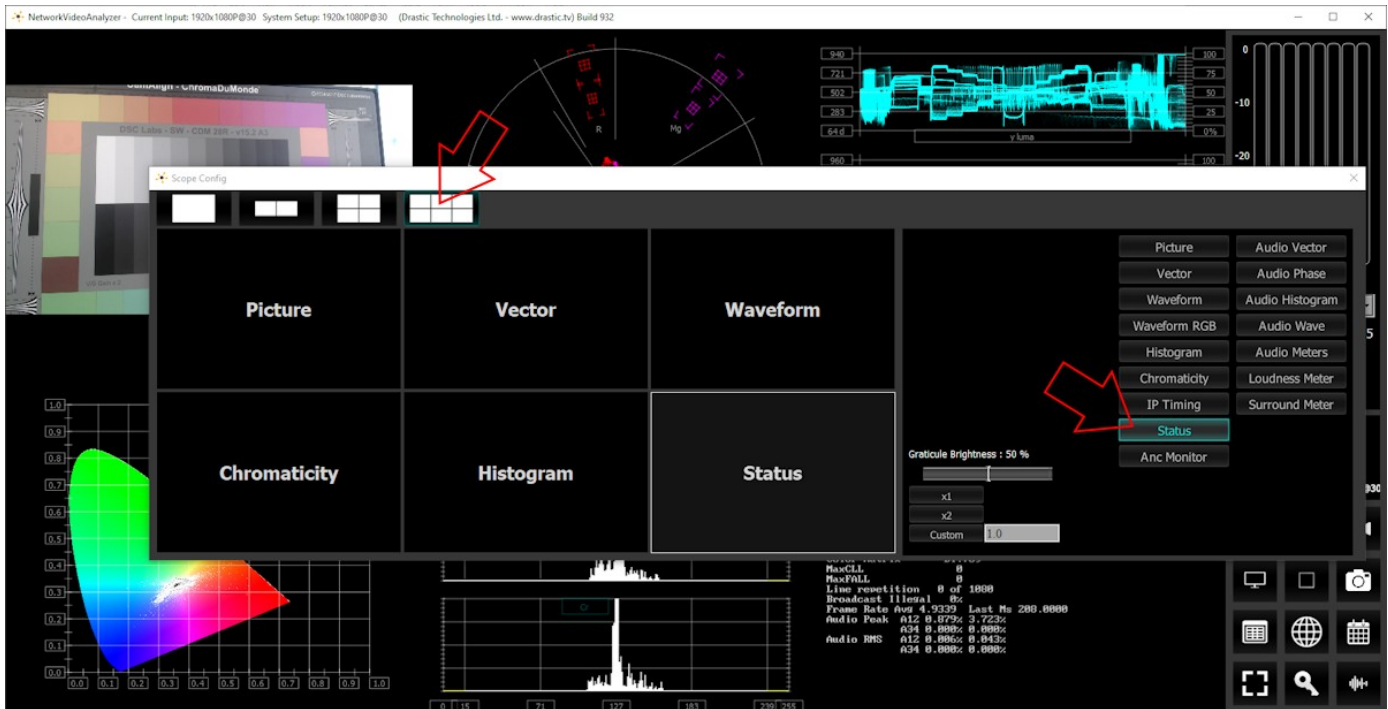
NetworkVideoAnalyzer - Current Input: 1920x1080P@30 System Setup: 1920x1080P@30 (Drastic Technologies Ltd. - www.drastic.tv) Build 932

CamAlign - ChromaDuMonde
DSC Labs - SW - CDM 28R - v15.2 A3

R
Mg

940
721
502
283
64 d
960
100
75
50
25
0%
100
y luma

0
-10
-20

Scope Config

Picture
Vector
Waveform
Chromaticity
Histogram
Status

Picture
Vector
Waveform
Waveform RGB
Histogram
Chromaticity
IP Timing
Status
Anc Monitor
Audio Vector
Audio Phase
Audio Histogram
Audio Wave
Audio Meters
Loudness Meter
Surround Meter

Graticule Brightness : 50 %
x1
x2
Custom
1.0

MaxCLL 0
MaxFALL 0
Line repetition 0 of 1080
Broadcast Illegal 0%
Frame Rate Avg 4.9339 Last Ms 200.0000
Audio Peak A12 0.079% 3.723%
A34 0.000% 0.000%
Audio RMS A12 0.006% 0.043%
A34 0.000% 0.000%

1.0
0.9
0.8
0.7
0.6
0.5
0.4
0.3
0.2
0.1
0.0
0.0 0.1 0.2 0.3 0.4 0.5 0.6 0.7 0.8 0.9 1.0

0 15 71 127 183 239 255